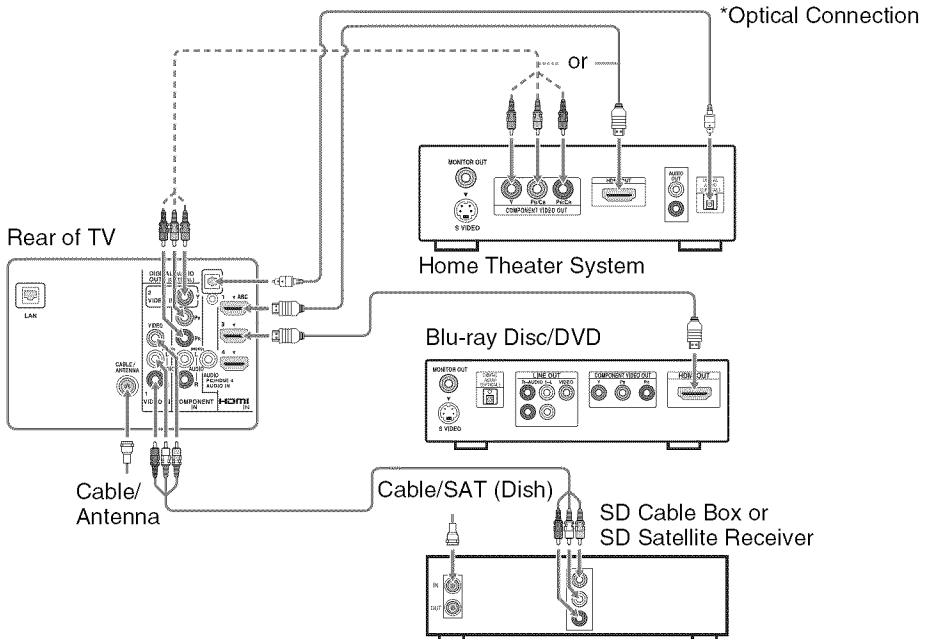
*Optical Connection

or

MONITOR OUT

S VIDEO

Y

Pb/Cb

Pr/Cr

COMPONENT VIDEO OUT

HDMI OUT

AUDIO OUT

Home Theater System

Rear of TV

LAN

DIGITAL AUDIO OUT

2

VIDEO

ARC

3

Pr

Pb

VIDEO

AUDIO

AUDIO PC/HDMI 4 AUDIO IN

CABLE/ ANTENNA

1

VIDEO

COMPONENT IN

HDMI IN

Blu-ray Disc/DVD

MONITOR OUT

S VIDEO

LINE OUT

R-AUDIO-L

VIDEO

COMPONENT VIDEO OUT

Y

Pb

Pr

HDMI OUT

Cable/ Antenna

Cable/SAT (Dish)

SD Cable Box or SD Satellite Receiver

IN

OUT